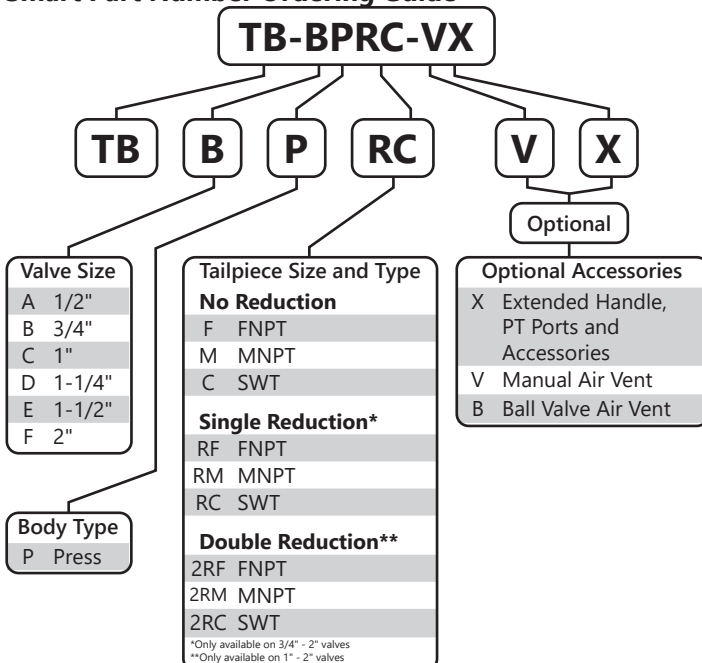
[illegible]

TB-BPRC-VX

TB B P RC V X

Optional

Valve Size

| | |
|---|---|
| A | 1/2" |
| B | 3/4" |
| C | 1" |
| D | 1-1/4" |
| E | 1-1/2" |
| F | 2" |

Body Type

| | |
|---|---|
| P | Press |

Tailpiece Size and Type

**No Reduction**

| | |
|---|---|
| F | FNPT |
| M | MNPT |
| C | SWT |

**Single Reduction***

| | |
|---|---|
| RF | FNPT |
| RM | MNPT |
| RC | SWT |

**Double Reduction****

| | |
|---|---|
| 2RF | FNPT |
| 2RM | MNPT |
| 2RC | SWT |

*Only available on 3/4" - 2" valves
**Only available on 1" - 2" valves

Optional Accessories

| | |
|---|---|
| X | Extended Handle, PT Ports and Accessories |
| V | Manual Air Vent |
| B | Ball Valve Air Vent |